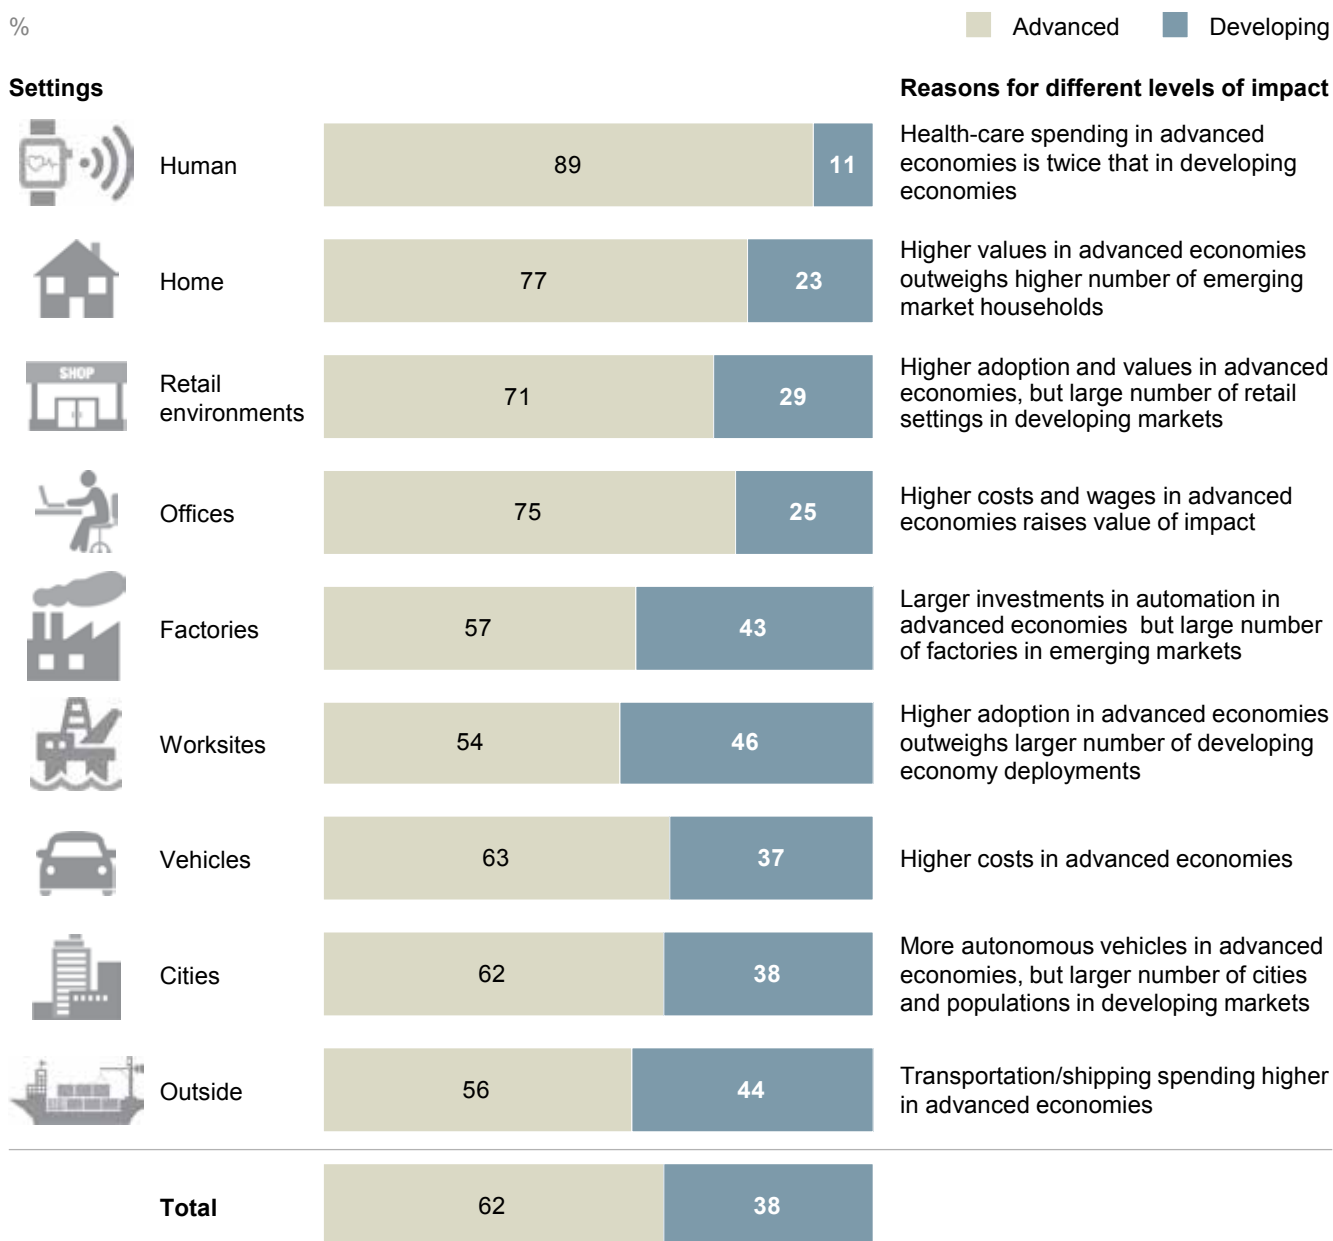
%

Advanced Developing

Settings

Reasons for different levels of impact

Human 89 11 Health-care spending in advanced economies is twice that in developing economies

Home 77 23 Higher values in advanced economies outweighs higher number of emerging market households

SHOP

Retail environments 71 29 Higher adoption and values in advanced economies, but large number of retail settings in developing markets

Offices 75 25 Higher costs and wages in advanced economies raises value of impact

Factories 57 43 Larger investments in automation in advanced economies but large number of factories in emerging markets

Worksites 54 46 Higher adoption in advanced economies outweighs larger number of developing economy deployments

Vehicles 63 37 Higher costs in advanced economies

Cities 62 38 More autonomous vehicles in advanced economies, but larger number of cities and populations in developing markets

Outside 56 44 Transportation/shipping spending higher in advanced economies

Total 62 38